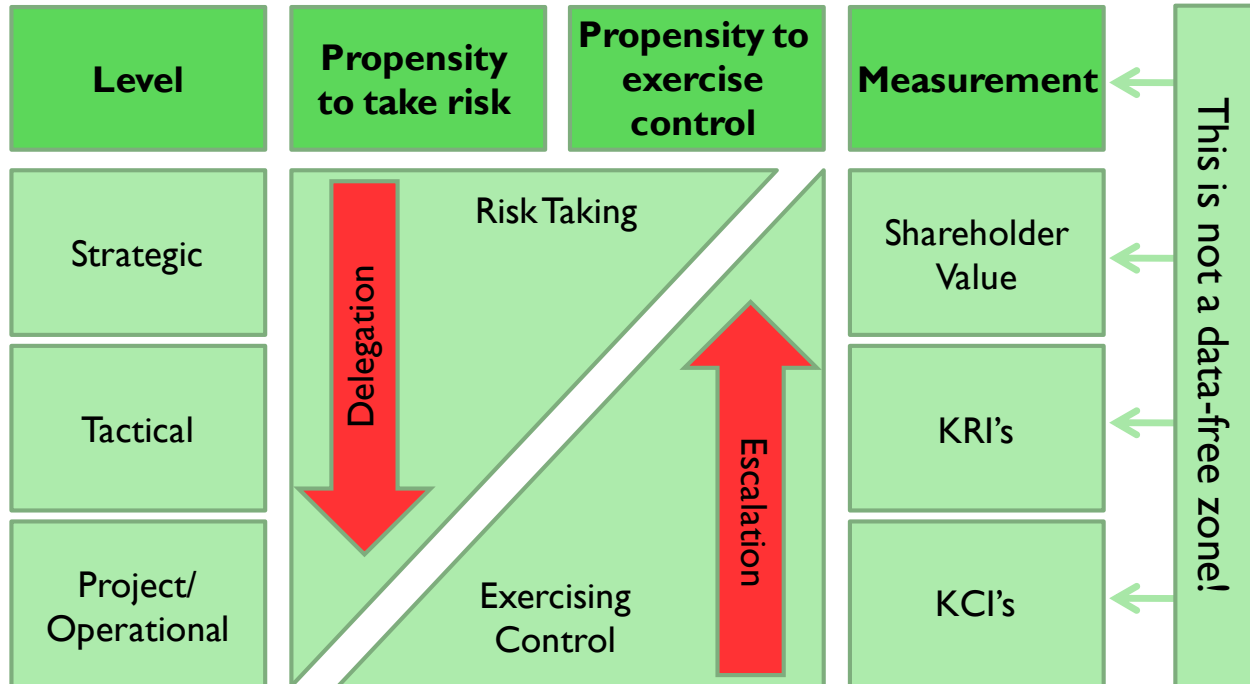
| Level | Propensity to take risk | Propensity to exercise control | Measurement |
|---|---|---|---|
| Strategic | | | Shareholder Value |
| Tactical | | | KRI's |
| Project/ Operational | | | KCI's |

Risk Taking

Delegation

Escalation

Exercising Control

This is not a data-free zone!